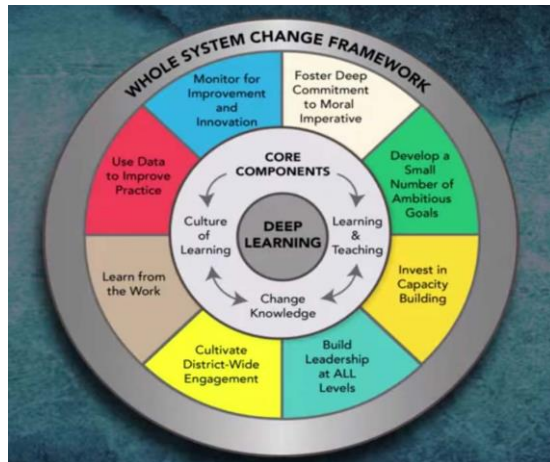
WHOLE SYSTEM CHANGE FRAMEWORK

Monitor for Improvement and Innovation

Foster Deep Commitment to Moral Imperative

Develop a Small Number of Ambitious Goals

Invest in Capacity Building

Build Leadership at ALL Levels

Cultivate District-Wide Engagement

Learn from the Work

Use Data to Improve Practice

CORE COMPONENTS

Culture of Learning

DEEP LEARNING

Learning & Teaching

Change Knowledge